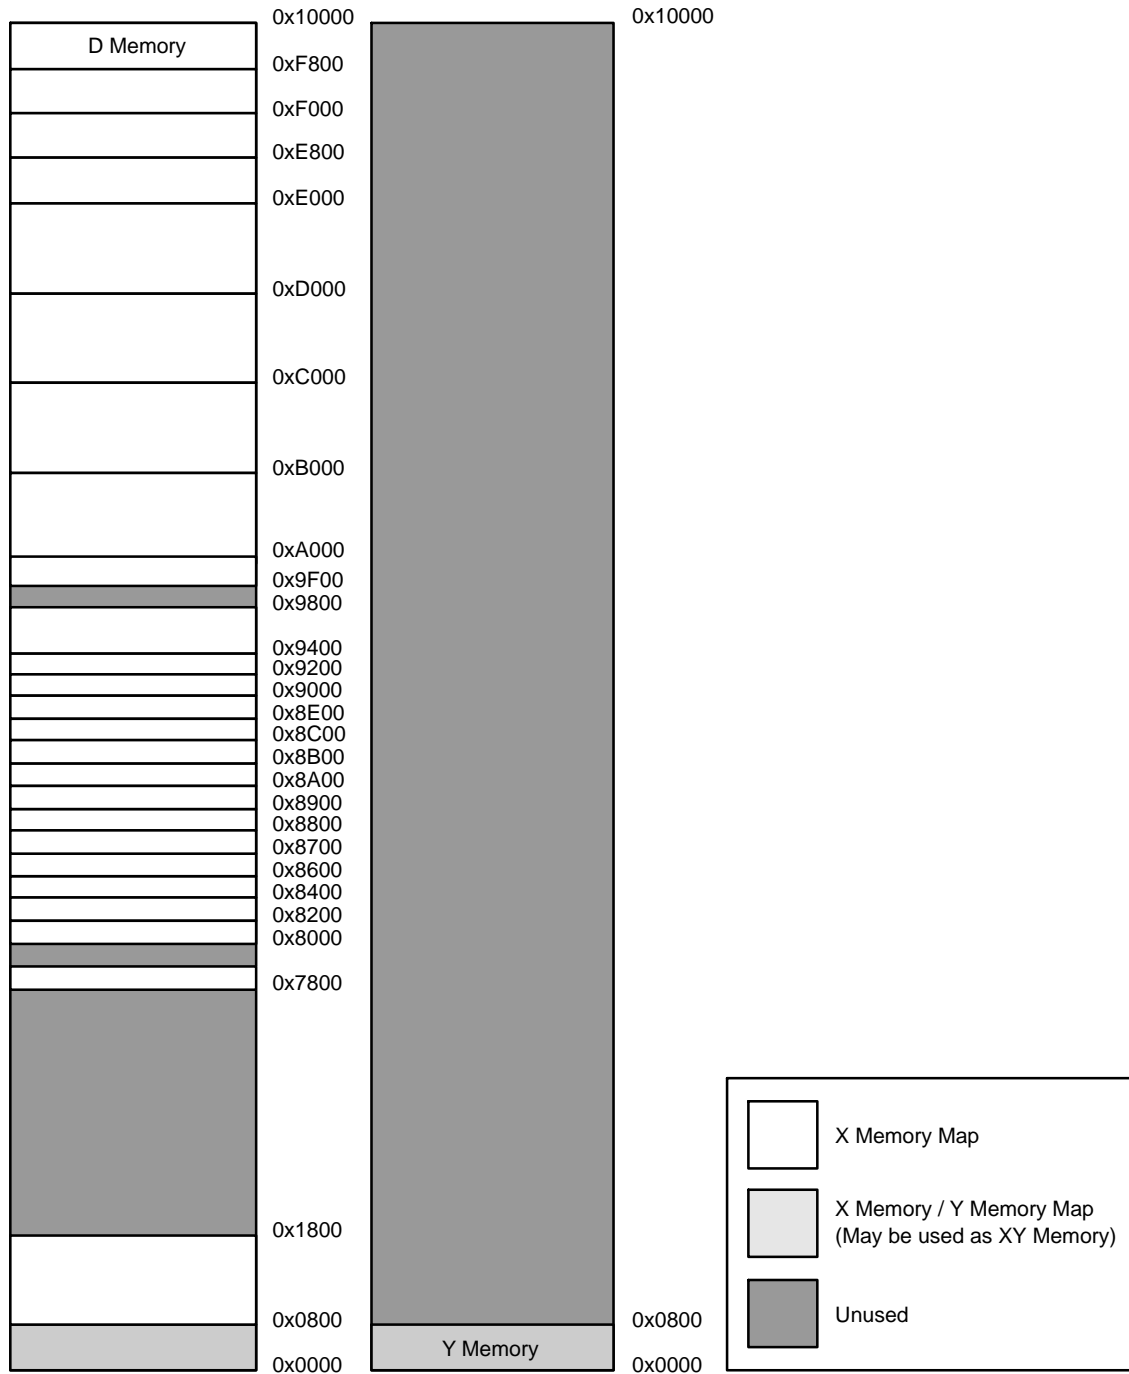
D Memory

0x10000
0xF800
0xF000
0xE800
0xE000
0xD000
0xC000
0xB000
0xA000
0x9F00
0x9800
0x9400
0x9200
0x9000
0x8E00
0x8C00
0x8B00
0x8A00
0x8900
0x8800
0x8700
0x8600
0x8400
0x8200
0x8000
0x7800
0x1800
0x0800
0x0000

0x10000

Y Memory

0x0800
0x0000

X Memory Map

X Memory / Y Memory Map
(May be used as XY Memory)

Unused